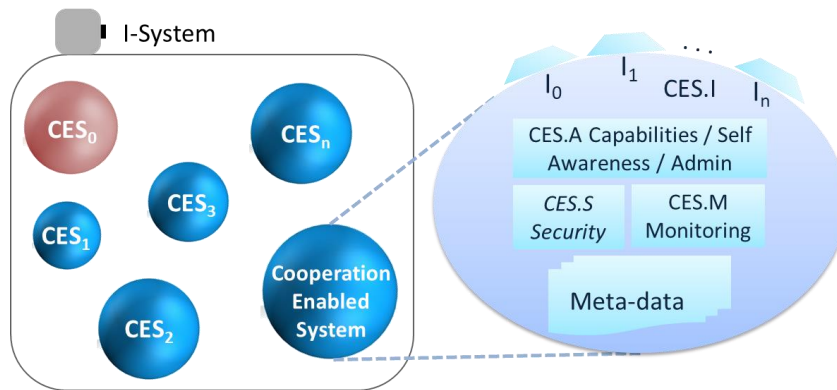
I-System

$CES_0$

$CES_n$

$CES_3$

$CES_1$

Cooperation Enabled System

$CES_2$

. . .

$I_0$ $I_1$ CES.I $I_n$

CES.A Capabilities / Self Awareness / Admin

CES.S Security

CES.M Monitoring

Meta-data